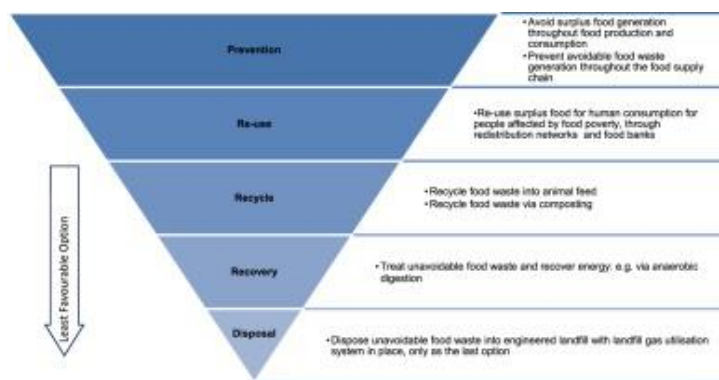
Prevention

• Avoid surplus food generation throughout food production and consumption
• Prevent avoidable food waste generation throughout the food supply chain

Re-use

•Re-use surplus food for human consumption for people affected by food poverty, through redistribution networks and food banks

Recycle

• Recycle food waste into animal feed
• Recycle food waste via composting

Recovery

• Treat unavoidable food waste and recover energy: e.g. via anaerobic digestion

Disposal

• Dispose unavoidable food waste into engineered landfill with landfill gas utilisation system in place, only as the last option

Least Favourable Option